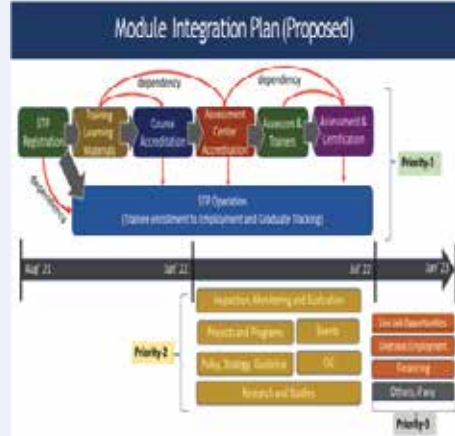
Module Integration Plan (Proposed)

dependency

dependency

STP Registration

Training Learning Materials

Course Accreditation

Assessment Center Accreditation

Assessors & Trainers

Assessment & Certification

Priority-1

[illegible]

STP Operation
(Trainee enrollment to Employment and Graduate Tracking)

Aug' 21

Jan' 22

Jul' 22

Jan' 23

Inspection, Monitoring and Evaluation

Projects and Programs

Events

Priority-2

Policy, Strategy, Guideline

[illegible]

Research and Studies

Live Job Opportunities

Overseas Employment

Freelancing

Others, if any

Priority-3